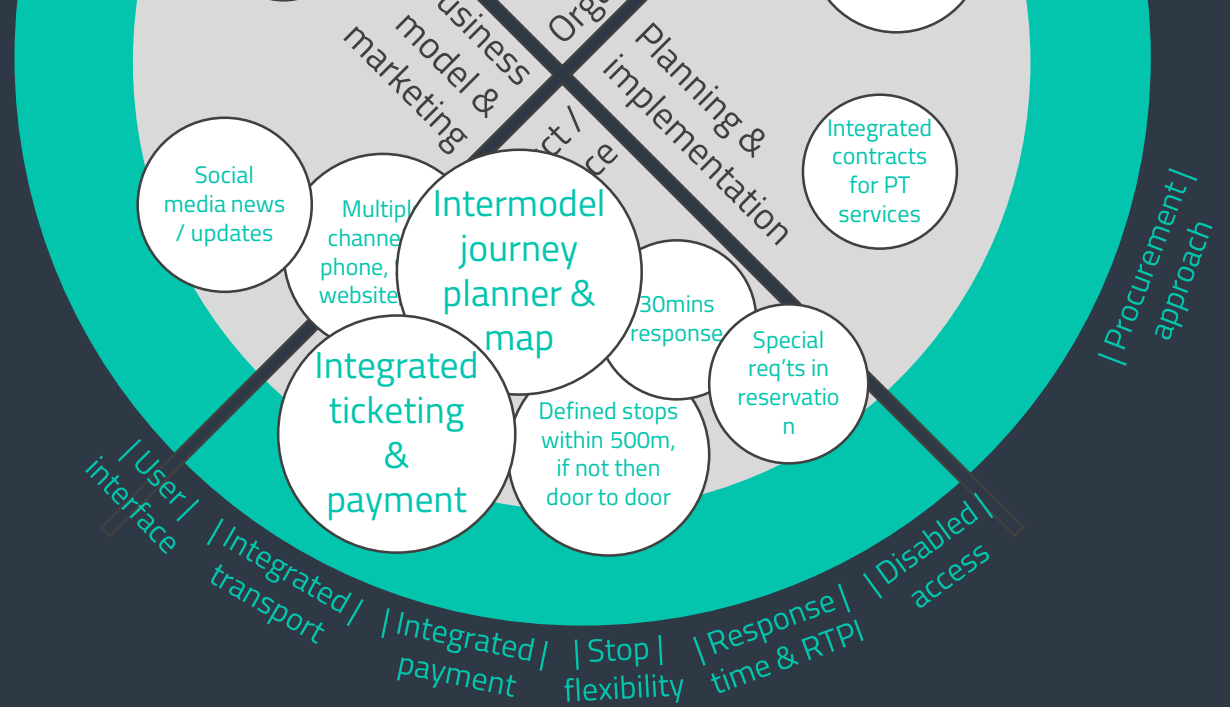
usiness model & marketing

Org

ct / ce

Planning & implementation

Integrated contracts for PT services

Social media news / updates

Multipl channe phone, website

Intermodel journey planner & map

30mins response

Special req'ts in reservatio n

Integrated ticketing & payment

Defined stops within 500m, if not then door to door

| Procurement | approach

| User | interface

| Integrated | transport

| Integrated | payment

| Stop | flexibility

| Response | time & RTPI

| Disabled | access